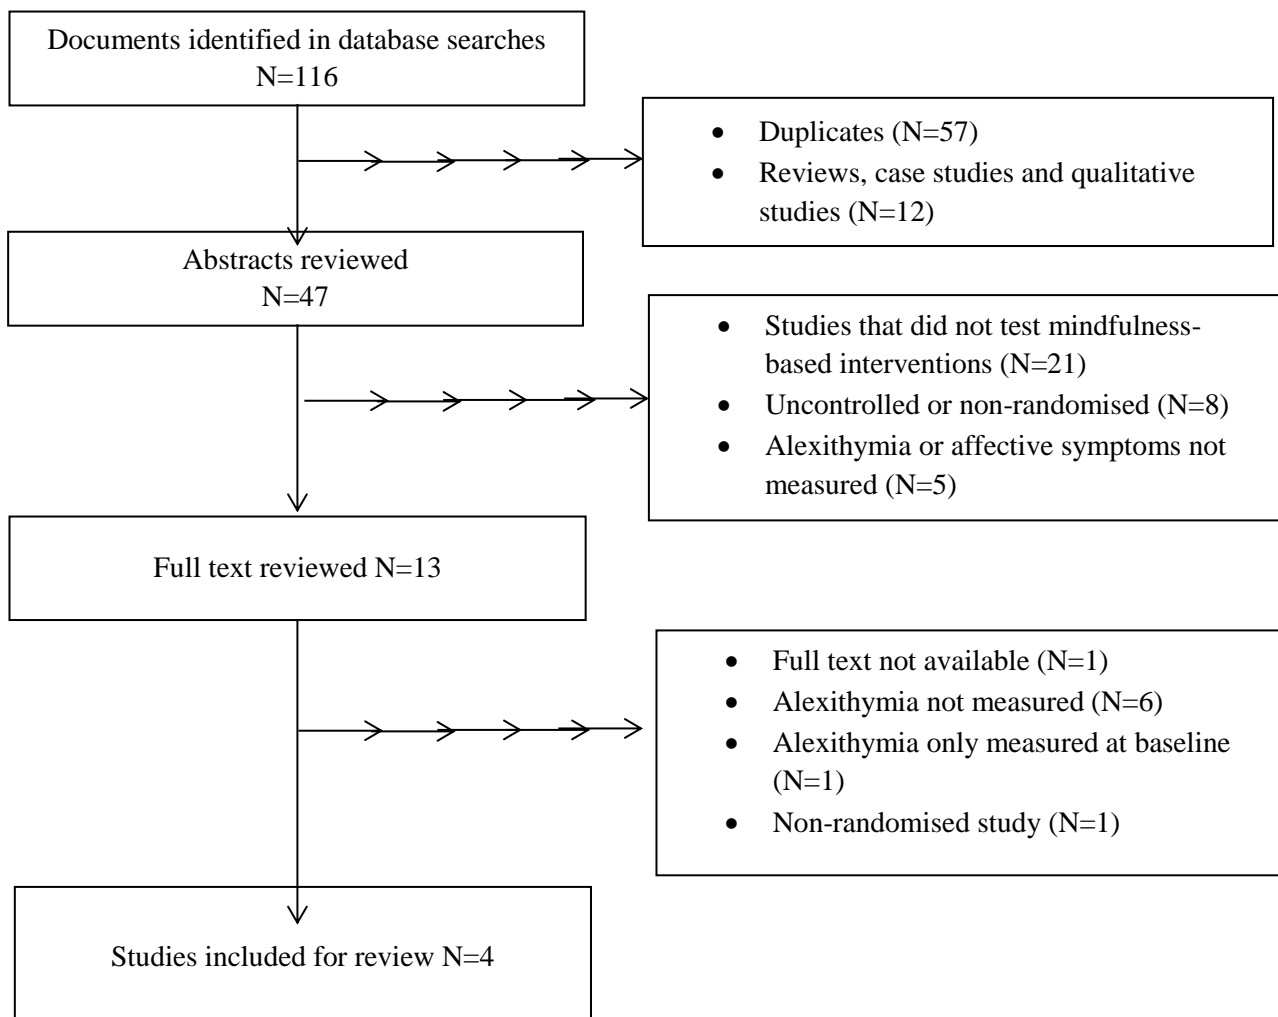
Documents identified in database searches
N=116

- Duplicates (N=57)
- Reviews, case studies and qualitative studies (N=12)

Abstracts reviewed
N=47

- Studies that did not test mindfulness-based interventions (N=21)
- Uncontrolled or non-randomised (N=8)
- Alexithymia or affective symptoms not measured (N=5)

Full text reviewed N=13

- Full text not available (N=1)
- Alexithymia not measured (N=6)
- Alexithymia only measured at baseline (N=1)
- Non-randomised study (N=1)

Studies included for review N=4